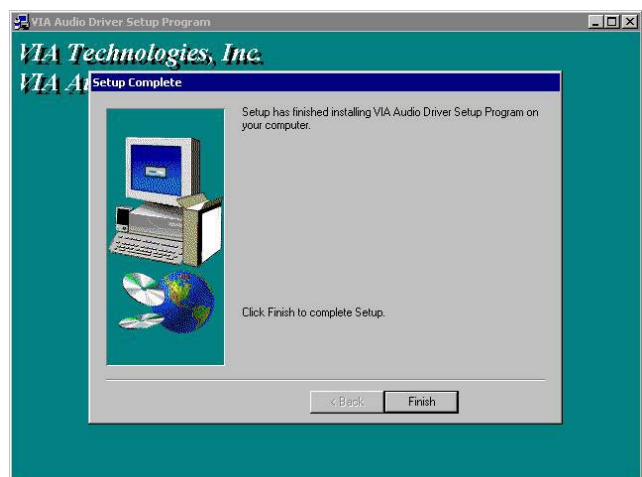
VIA Audio Driver Setup Program

VIA Technologies, Inc.

VIA A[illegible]

Setup Complete

Setup has finished installing VIA Audio Driver Setup Program on your computer.

Click Finish to complete Setup.

< Back

Finish